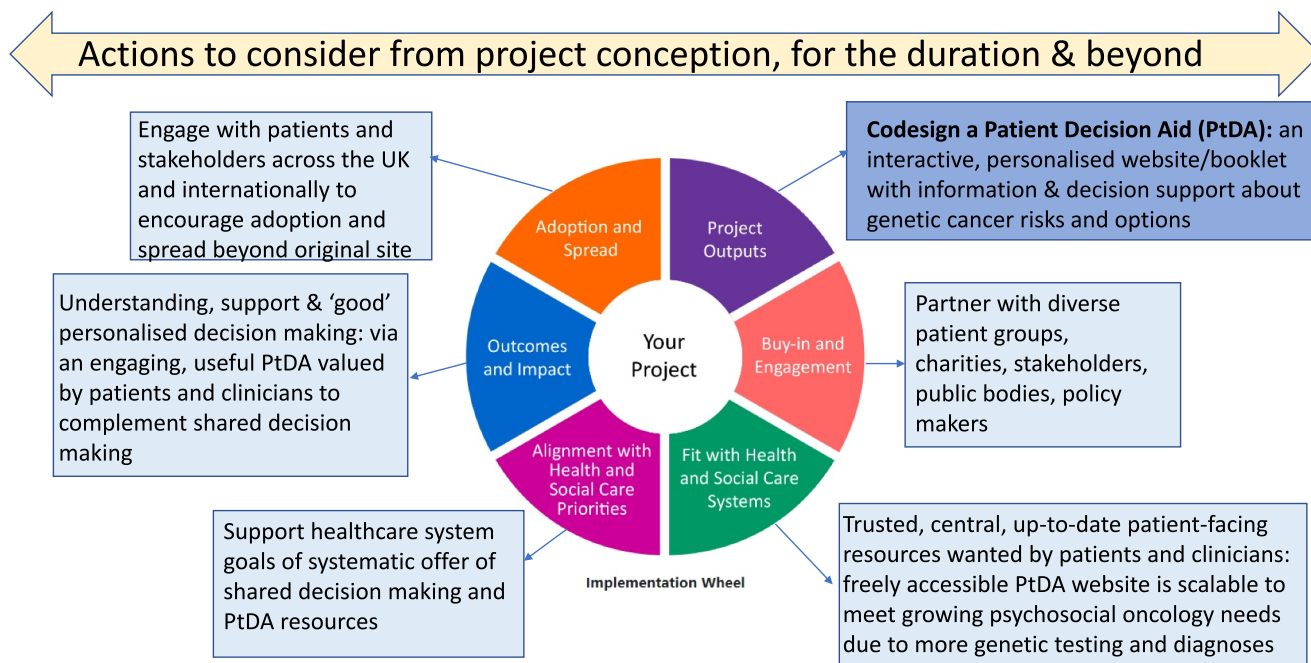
Actions to consider from project conception, for the duration & beyond

Engage with patients and stakeholders across the UK and internationally to encourage adoption and spread beyond original site

**Codesign a Patient Decision Aid (PtDA):** an interactive, personalised website/booklet with information & decision support about genetic cancer risks and options

Adoption and Spread

Project Outputs

Outcomes and Impact

Your Project

Buy-in and Engagement

Alignment with Health and Social Care Priorities

Fit with Health and Social Care Systems

Understanding, support & 'good' personalised decision making: via an engaging, useful PtDA valued by patients and clinicians to complement shared decision making

Partner with diverse patient groups, charities, stakeholders, public bodies, policy makers

Support healthcare system goals of systematic offer of shared decision making and PtDA resources

Implementation Wheel

Trusted, central, up-to-date patient-facing resources wanted by patients and clinicians: freely accessible PtDA website is scalable to meet growing psychosocial oncology needs due to more genetic testing and diagnoses